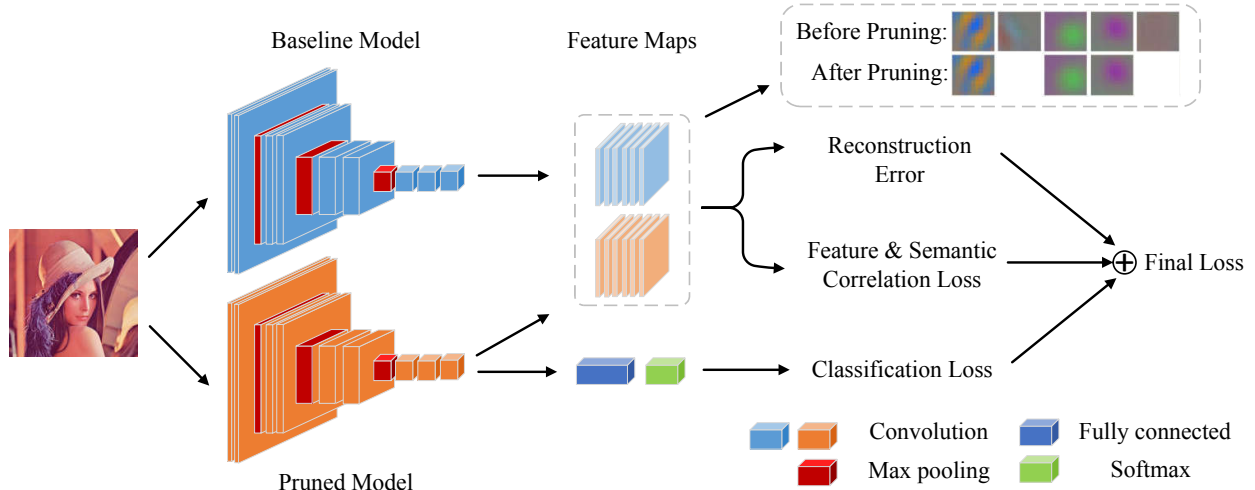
Baseline Model

Feature Maps

Before Pruning:
After Pruning:

Reconstruction Error

Feature & Semantic Correlation Loss

$\oplus$ Final Loss

Classification Loss

Pruned Model

Convolution

Fully connected

Max pooling

Softmax